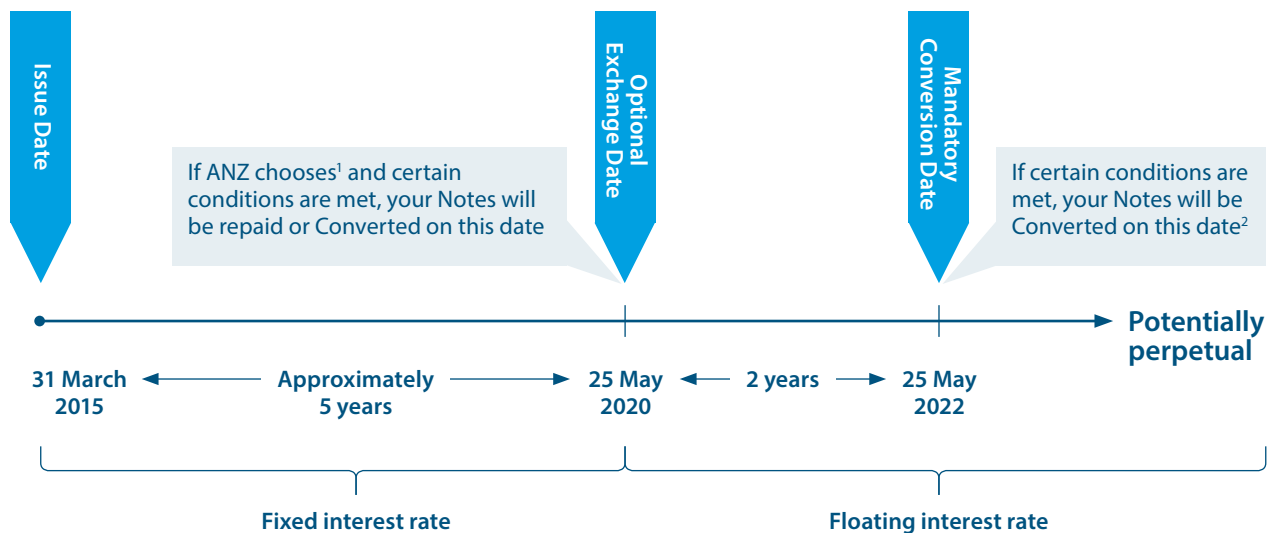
Issue Date

If ANZ chooses$^1$ and certain conditions are met, your Notes will be repaid or Converted on this date

Optional Exchange Date

Mandatory Conversion Date

If certain conditions are met, your Notes will be Converted on this date$^2$

Potentially perpetual

31 March 2015

Approximately 5 years

25 May 2020

2 years

25 May 2022

Fixed interest rate

Floating interest rate